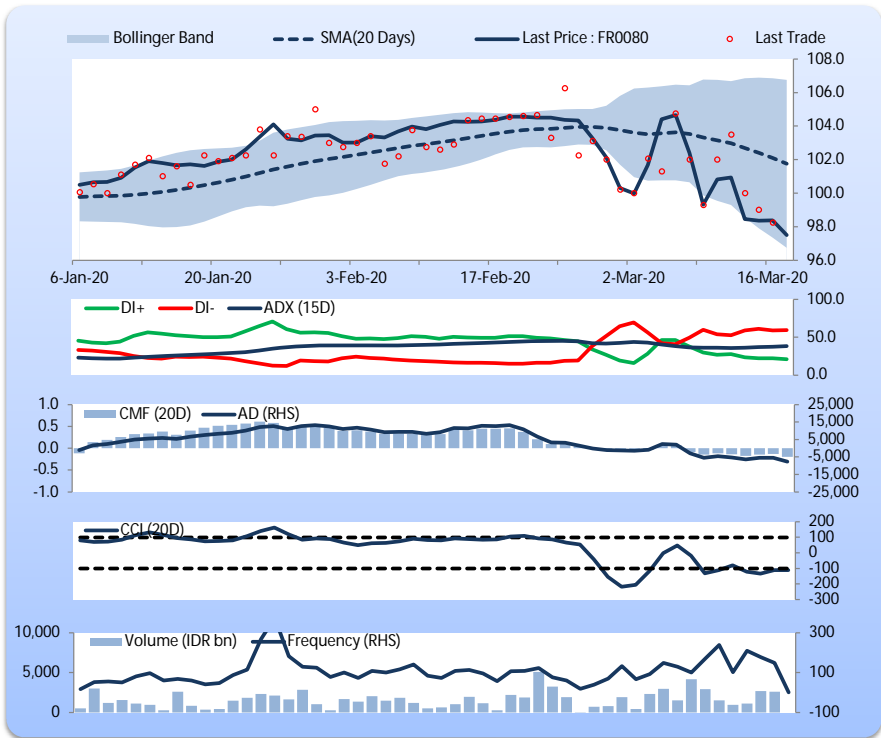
Bollinger Band
SMA(20 Days)
Last Price : FR0080
Last Trade

108.0
106.0
104.0
102.0
100.0
98.0
96.0

6-Jan-20
20-Jan-20
3-Feb-20
17-Feb-20
2-Mar-20
16-Mar-20

DI+
DI-
ADX (15D)

100.0
50.0
0.0

1.0
0.5
0.0
-0.5
-1.0

CMF (20D)
AD (RHS)

25,000
15,000
5,000
-5,000
-15,000
-25,000

CCI (20D)

200
100
0
-100
-200
-300

10,000
5,000
0

Volume (IDR bn)
Frequency (RHS)

300
100
-100